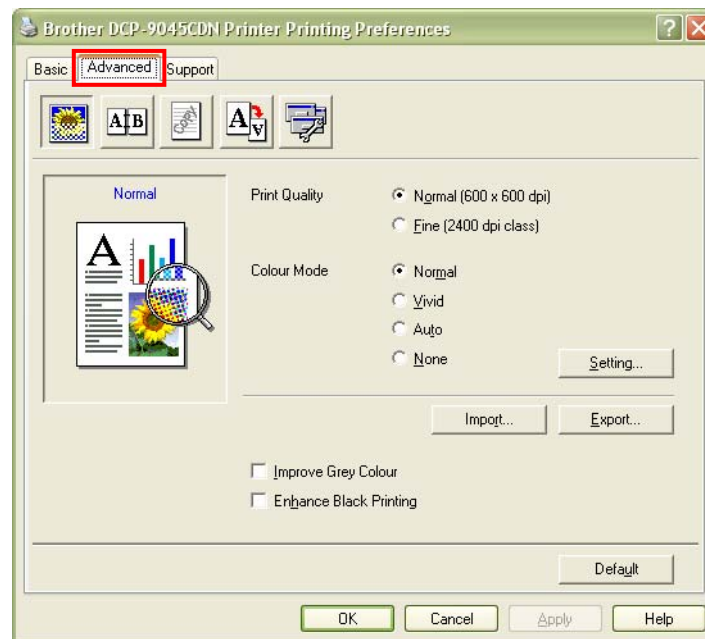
Brother DCP-9045CDN Printer Printing Preferences

Basic Advanced Support

Normal

A

Print Quality
Normal (600 x 600 dpi)
Fine (2400 dpi class)

Colour Mode
Normal
Vivid
Auto
None

Setting...

Import... Export...

Improve Grey Colour
Enhance Black Printing

Default

OK Cancel Apply Help